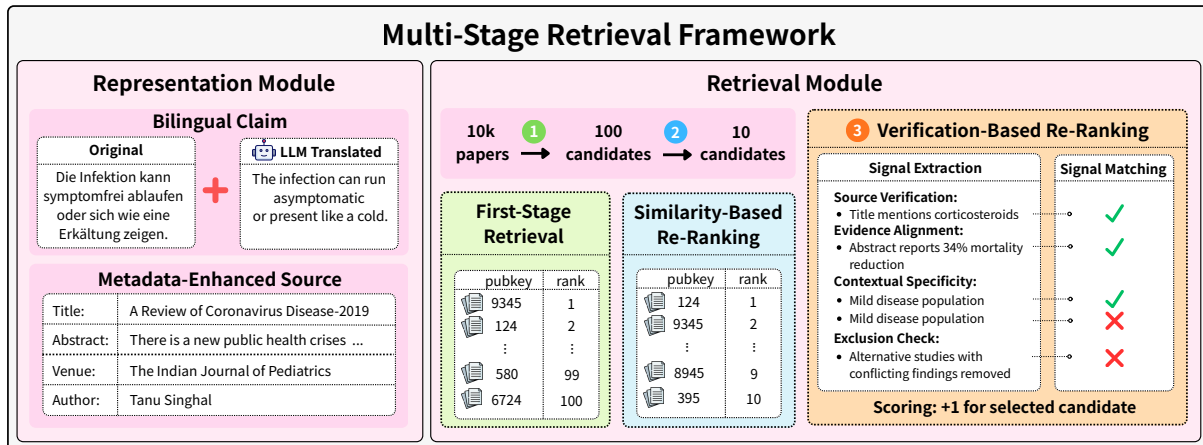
Multi-Stage Retrieval Framework

Representation Module

Bilingual Claim

Original

Die Infektion kann symptomfrei ablaufen oder sich wie eine Erkältung zeigen.

LLM Translated

The infection can run asymptomatic or present like a cold.

Metadata-Enhanced Source

| Title: | A Review of Coronavirus Disease-2019 |
|---|---|
| Abstract: | There is a new public health crises ... |
| Venue: | The Indian Journal of Pediatrics |
| Author: | Tanu Singhal |

Retrieval Module

10k papers 1 100 candidates 2 10 candidates

First-Stage Retrieval

| pubkey | rank |
|---|---|
| 9345 | 1 |
| 124 | 2 |
| ⋮ | ⋮ |
| 580 | 99 |
| 6724 | 100 |

Similarity-Based Re-Ranking

| pubkey | rank |
|---|---|
| 124 | 1 |
| 9345 | 2 |
| ⋮ | ⋮ |
| 8945 | 9 |
| 395 | 10 |

3 Verification-Based Re-Ranking

Signal Extraction

Source Verification:
• Title mentions corticosteroids
Evidence Alignment:
• Abstract reports 34% mortality reduction
Contextual Specificity:
• Mild disease population
• Mild disease population
Exclusion Check:
• Alternative studies with conflicting findings removed

Signal Matching

✓
✓
✓
✗
✗

Scoring: +1 for selected candidate